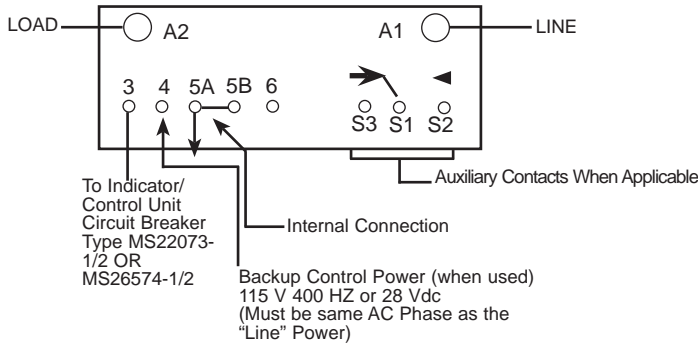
LOAD

A2

A1

LINE

3 4 5A 5B 6

S3 S1 S2

Auxiliary Contacts When Applicable

To Indicator/ Control Unit Circuit Breaker Type MS22073-1/2 OR MS26574-1/2

Internal Connection

Backup Control Power (when used) 115 V 400 HZ or 28 Vdc (Must be same AC Phase as the "Line" Power)